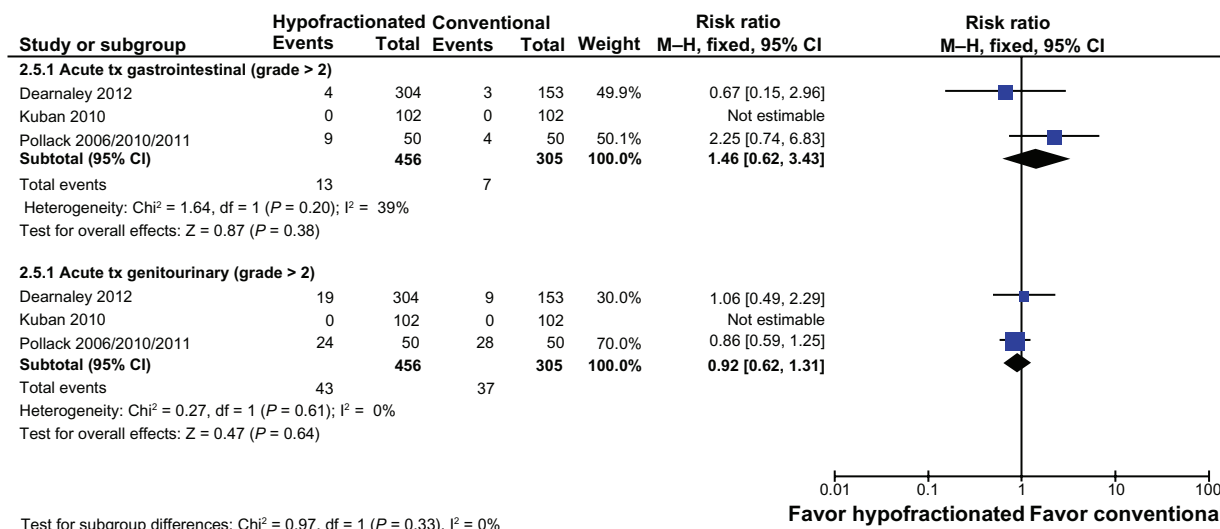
| Study or subgroup | Hypofractionated Events | Total | Conventional Events | Total | Weight | Risk ratio M–H, fixed, 95% CI |
|---|---|---|---|---|---|---|
| **2.5.1 Acute tx gastrointestinal (grade > 2)** | | | | | | |
| Dearnaley 2012 | 4 | 304 | 3 | 153 | 49.9% | 0.67 [0.15, 2.96] |
| Kuban 2010 | 0 | 102 | 0 | 102 | | Not estimable |
| Pollack 2006/2010/2011 | 9 | 50 | 4 | 50 | 50.1% | 2.25 [0.74, 6.83] |
| **Subtotal (95% CI)** | | **456** | | **305** | **100.0%** | **1.46 [0.62, 3.43]** |
| Total events | 13 | | 7 | | | |
| Heterogeneity: Chi$^2$ = 1.64, df = 1 (*P* = 0.20); I$^2$ = 39% | | | | | | |
| Test for overall effects: Z = 0.87 (*P* = 0.38) | | | | | | |
| **2.5.1 Acute tx genitourinary (grade > 2)** | | | | | | |
| Dearnaley 2012 | 19 | 304 | 9 | 153 | 30.0% | 1.06 [0.49, 2.29] |
| Kuban 2010 | 0 | 102 | 0 | 102 | | Not estimable |
| Pollack 2006/2010/2011 | 24 | 50 | 28 | 50 | 70.0% | 0.86 [0.59, 1.25] |
| **Subtotal (95% CI)** | | **456** | | **305** | **100.0%** | **0.92 [0.62, 1.31]** |
| Total events | 43 | | 37 | | | |
| Heterogeneity: Chi$^2$ = 0.27, df = 1 (*P* = 0.61); I$^2$ = 0% | | | | | | |
| Test for overall effects: Z = 0.47 (*P* = 0.64) | | | | | | |

Risk ratio
M–H, fixed, 95% CI

0.01 0.1 1 10 100

Favor hypofractionated Favor conventiona

Test for subgroup differences: Chi$^2$ = 0.97, df = 1 (*P* = 0.33), I$^2$ = 0%